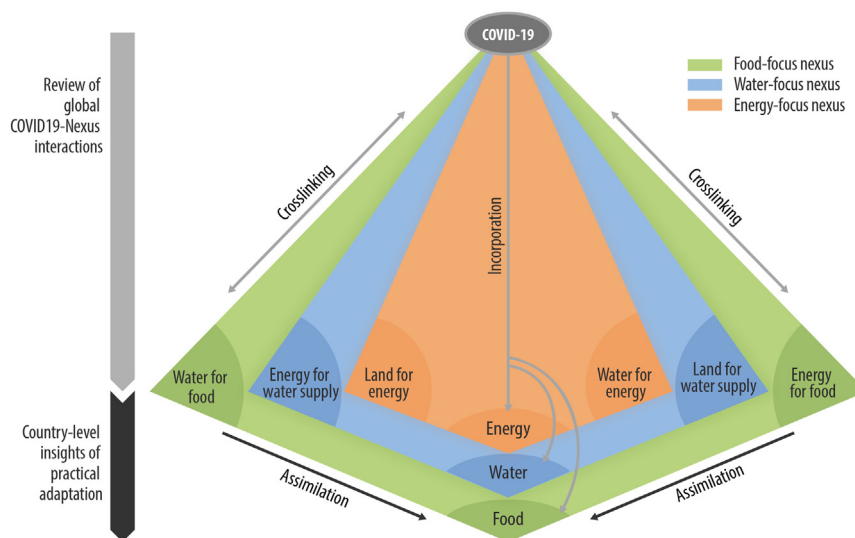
Review of global COVID19-Nexus interactions

Country-level insights of practical adaptation

COVID-19

Food-focus nexus
Water-focus nexus
Energy-focus nexus

Crosslinking

Incorporation

Crosslinking

Water for food

Energy for water supply

Land for energy

Water for energy

Land for water supply

Energy for food

Energy

Water

Food

Assimilation

Assimilation